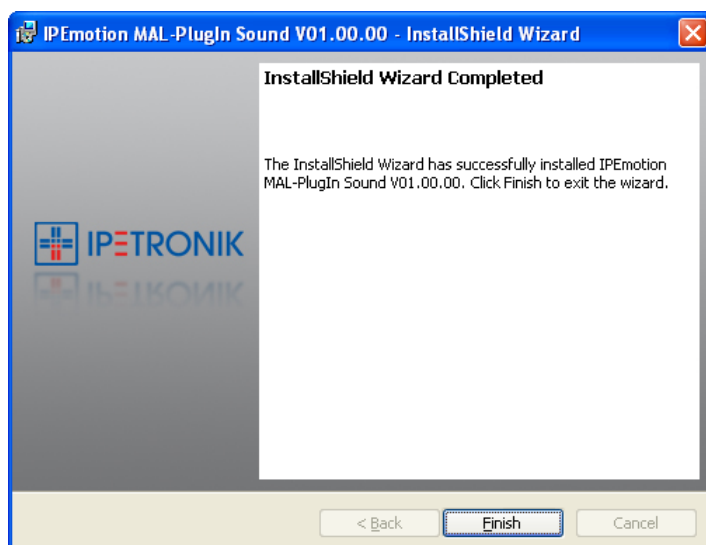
IPEmotion MAL-PlugIn Sound V01.00.00 - InstallShield Wizard

IPETRONIK

InstallShield Wizard Completed

The InstallShield Wizard has successfully installed IPEmotion MAL-PlugIn Sound V01.00.00. Click Finish to exit the wizard.

< Back

Finish

Cancel